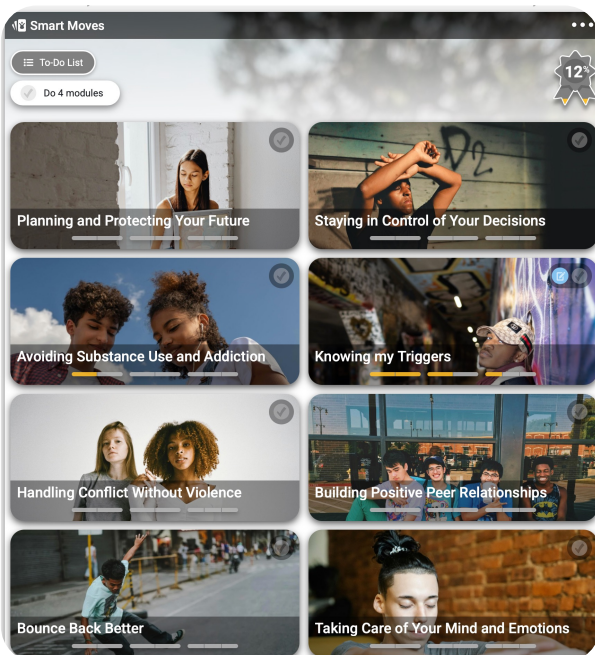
Smart Moves

To-Do List

Do 4 modules

12%

Planning and Protecting Your Future

Staying in Control of Your Decisions

Avoiding Substance Use and Addiction

Knowing my Triggers

Handling Conflict Without Violence

Building Positive Peer Relationships

Bounce Back Better

Taking Care of Your Mind and Emotions